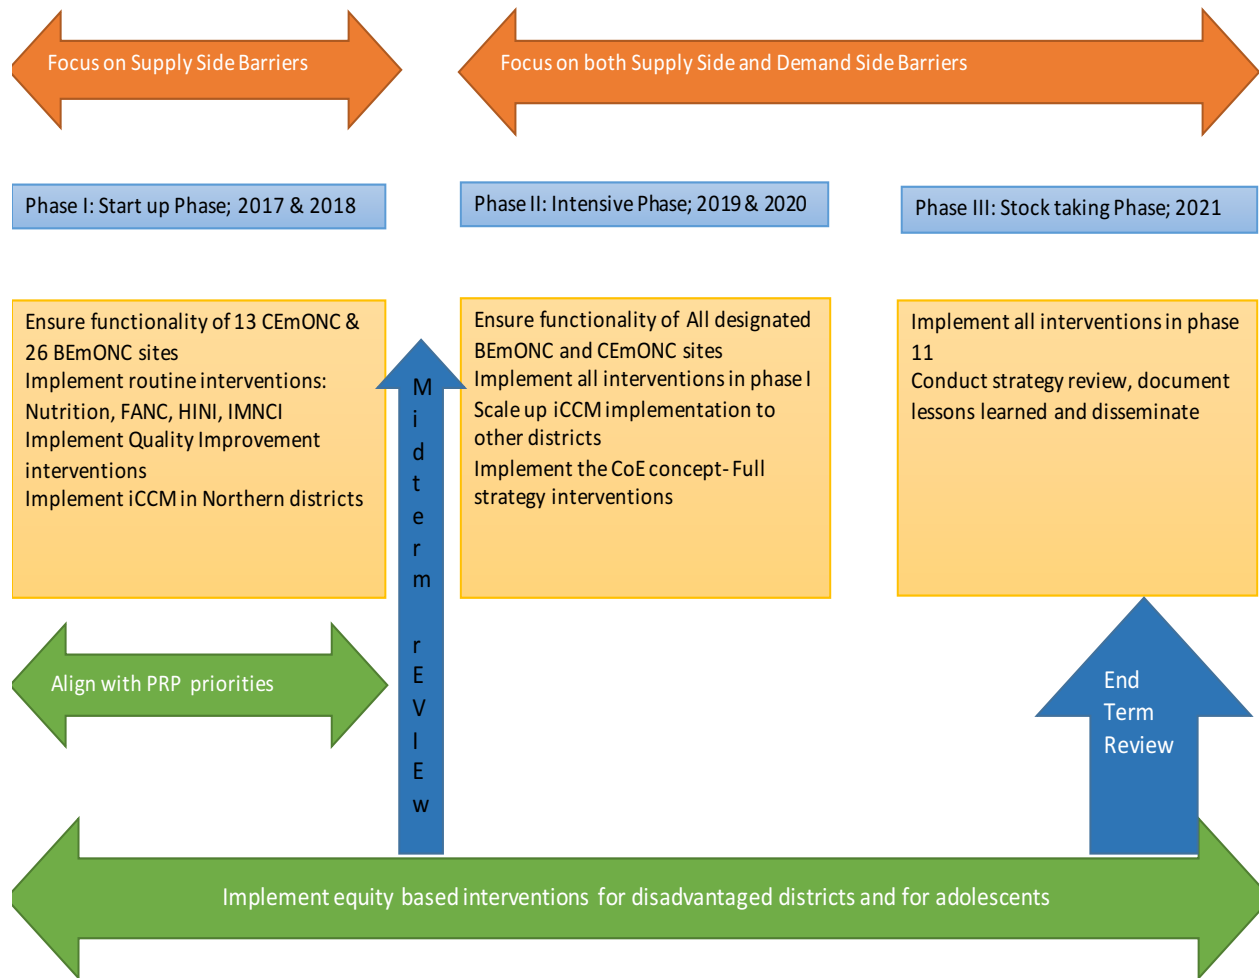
Focus on Supply Side Barriers

Focus on both Supply Side and Demand Side Barriers

Phase I: Start up Phase; 2017 & 2018

Phase II: Intensive Phase; 2019 & 2020

Phase III: Stock taking Phase; 2021

Ensure functionality of 13 CEmONC & 26 BEmONC sites
Implement routine interventions: Nutrition, FANC, HINI, IMNCI
Implement Quality Improvement interventions
Implement iCCM in Northern districts

M i d t e r m r E V I E w

Ensure functionality of All designated BEmONC and CEmONC sites
Implement all interventions in phase I
Scale up iCCM implementation to other districts
Implement the CoE concept- Full strategy interventions

Implement all interventions in phase 11
Conduct strategy review, document lessons learned and disseminate

Align with PRP priorities

End Term Review

Implement equity based interventions for disadvantaged districts and for adolescents